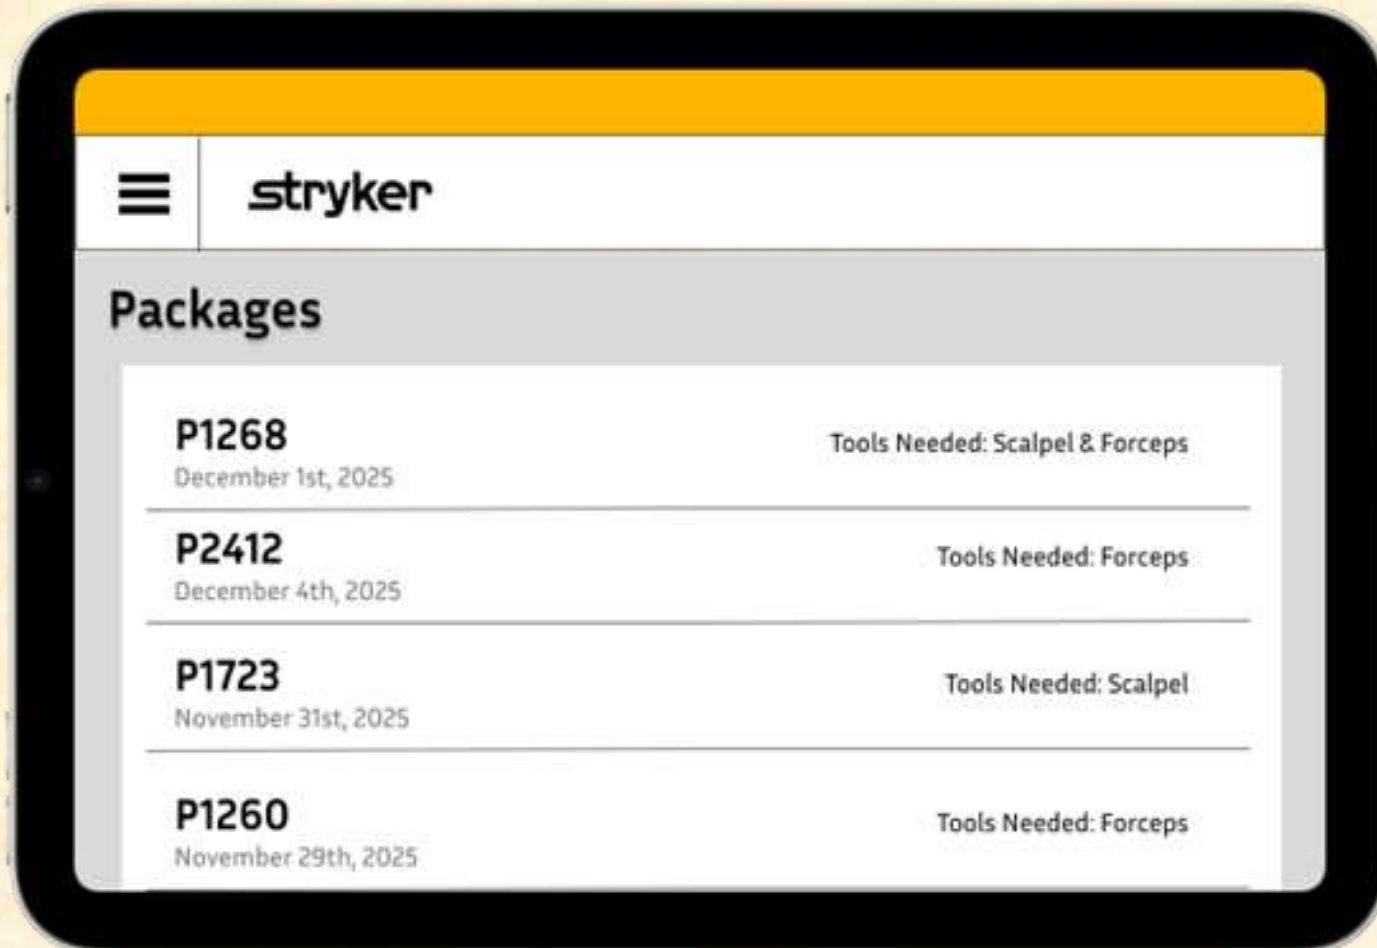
stryker

Packages

P1268
December 1st, 2025
Tools Needed: Scalpel & Forceps

P2412
December 4th, 2025
Tools Needed: Forceps

P1723
November 31st, 2025
Tools Needed: Scalpel

P1260
November 29th, 2025
Tools Needed: Forceps